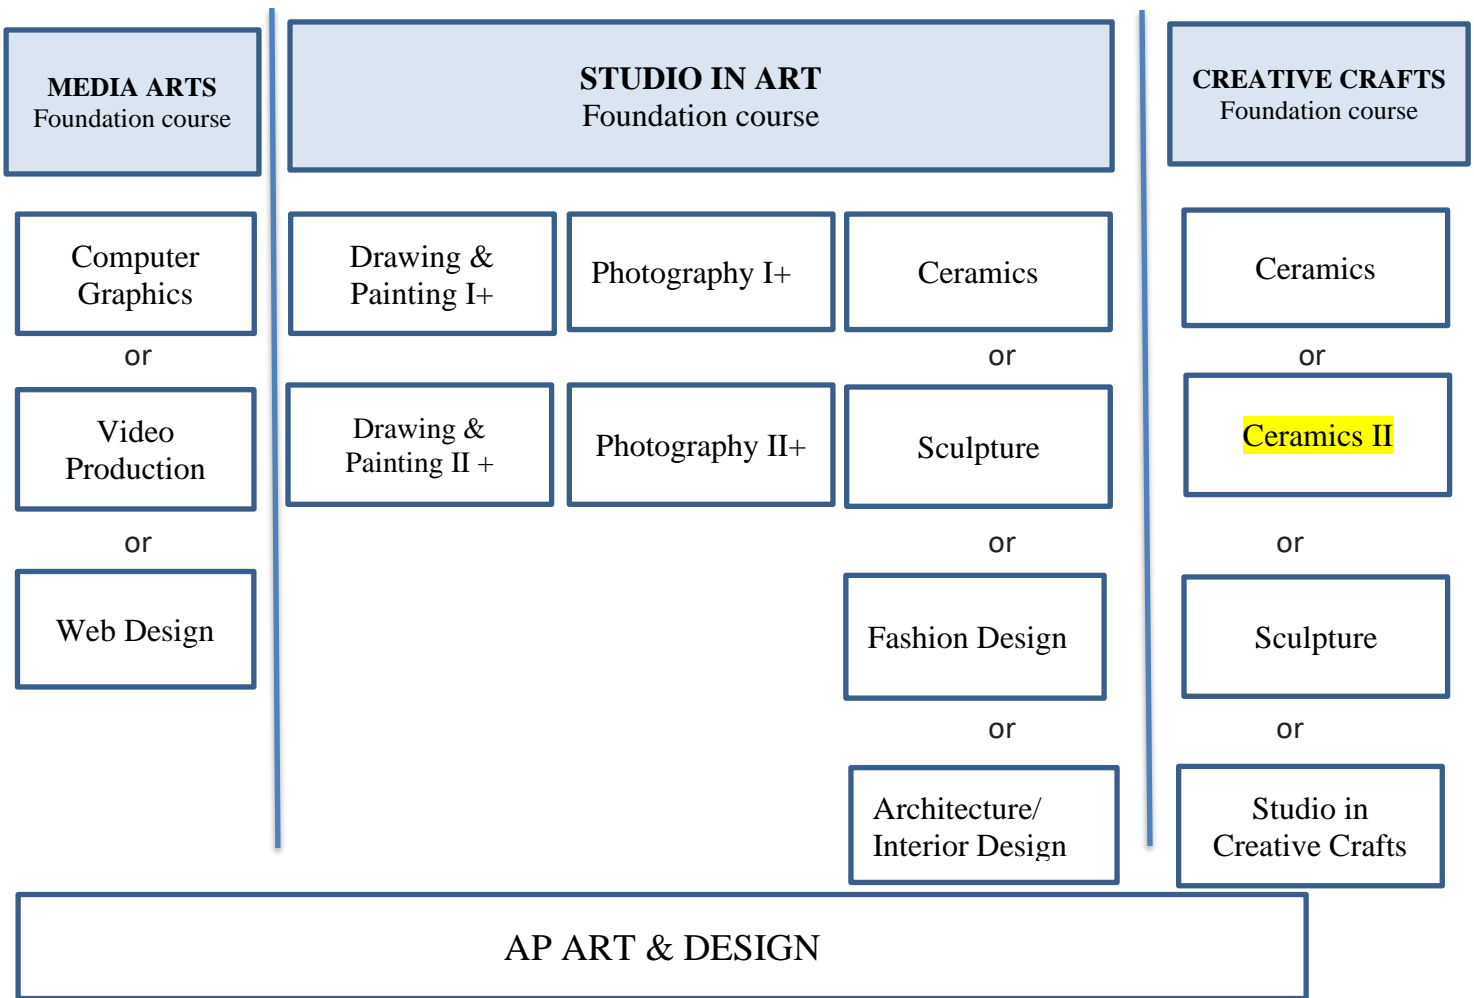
MEDIA ARTS
Foundation course

Computer Graphics

or

Video Production

or

Web Design

STUDIO IN ART
Foundation course

Drawing & Painting I+

Photography I+

Ceramics

or

Drawing & Painting II +

Photography II+

Sculpture

or

Fashion Design

or

Architecture/ Interior Design

CREATIVE CRAFTS
Foundation course

Ceramics

or

Ceramics II

or

Sculpture

or

Studio in Creative Crafts

AP ART & DESIGN